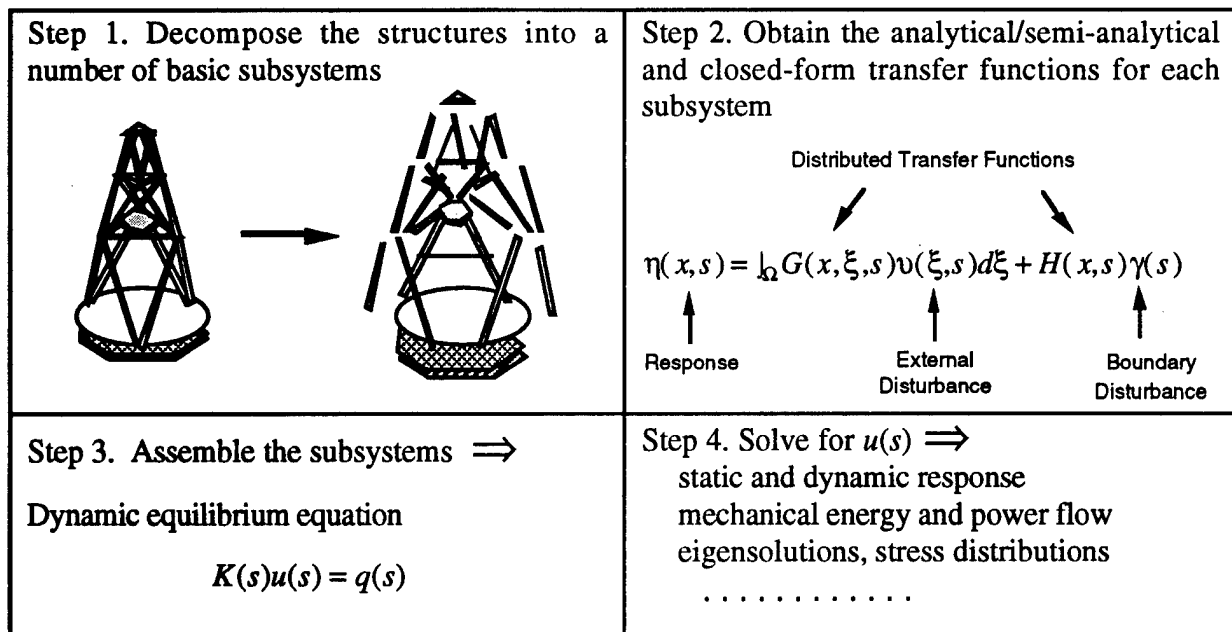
| Step 1. Decompose the structures into a number of basic subsystems | Step 2. Obtain the analytical/semi-analytical and closed-form transfer functions for each subsystem<br><br>Distributed Transfer Functions<br><br>$\eta(x,s) = \int_{\Omega} G(x,\xi,s)\upsilon(\xi,s)d\xi + H(x,s)\gamma(s)$<br><br>Response External Disturbance Boundary Disturbance |
|---|---|
| Step 3. Assemble the subsystems $\Longrightarrow$<br><br>Dynamic equilibrium equation<br><br>$K(s)u(s) = q(s)$ | Step 4. Solve for $u(s)$ $\Longrightarrow$<br>static and dynamic response<br>mechanical energy and power flow<br>eigensolutions, stress distributions<br>. . . . . . . . . . . . |